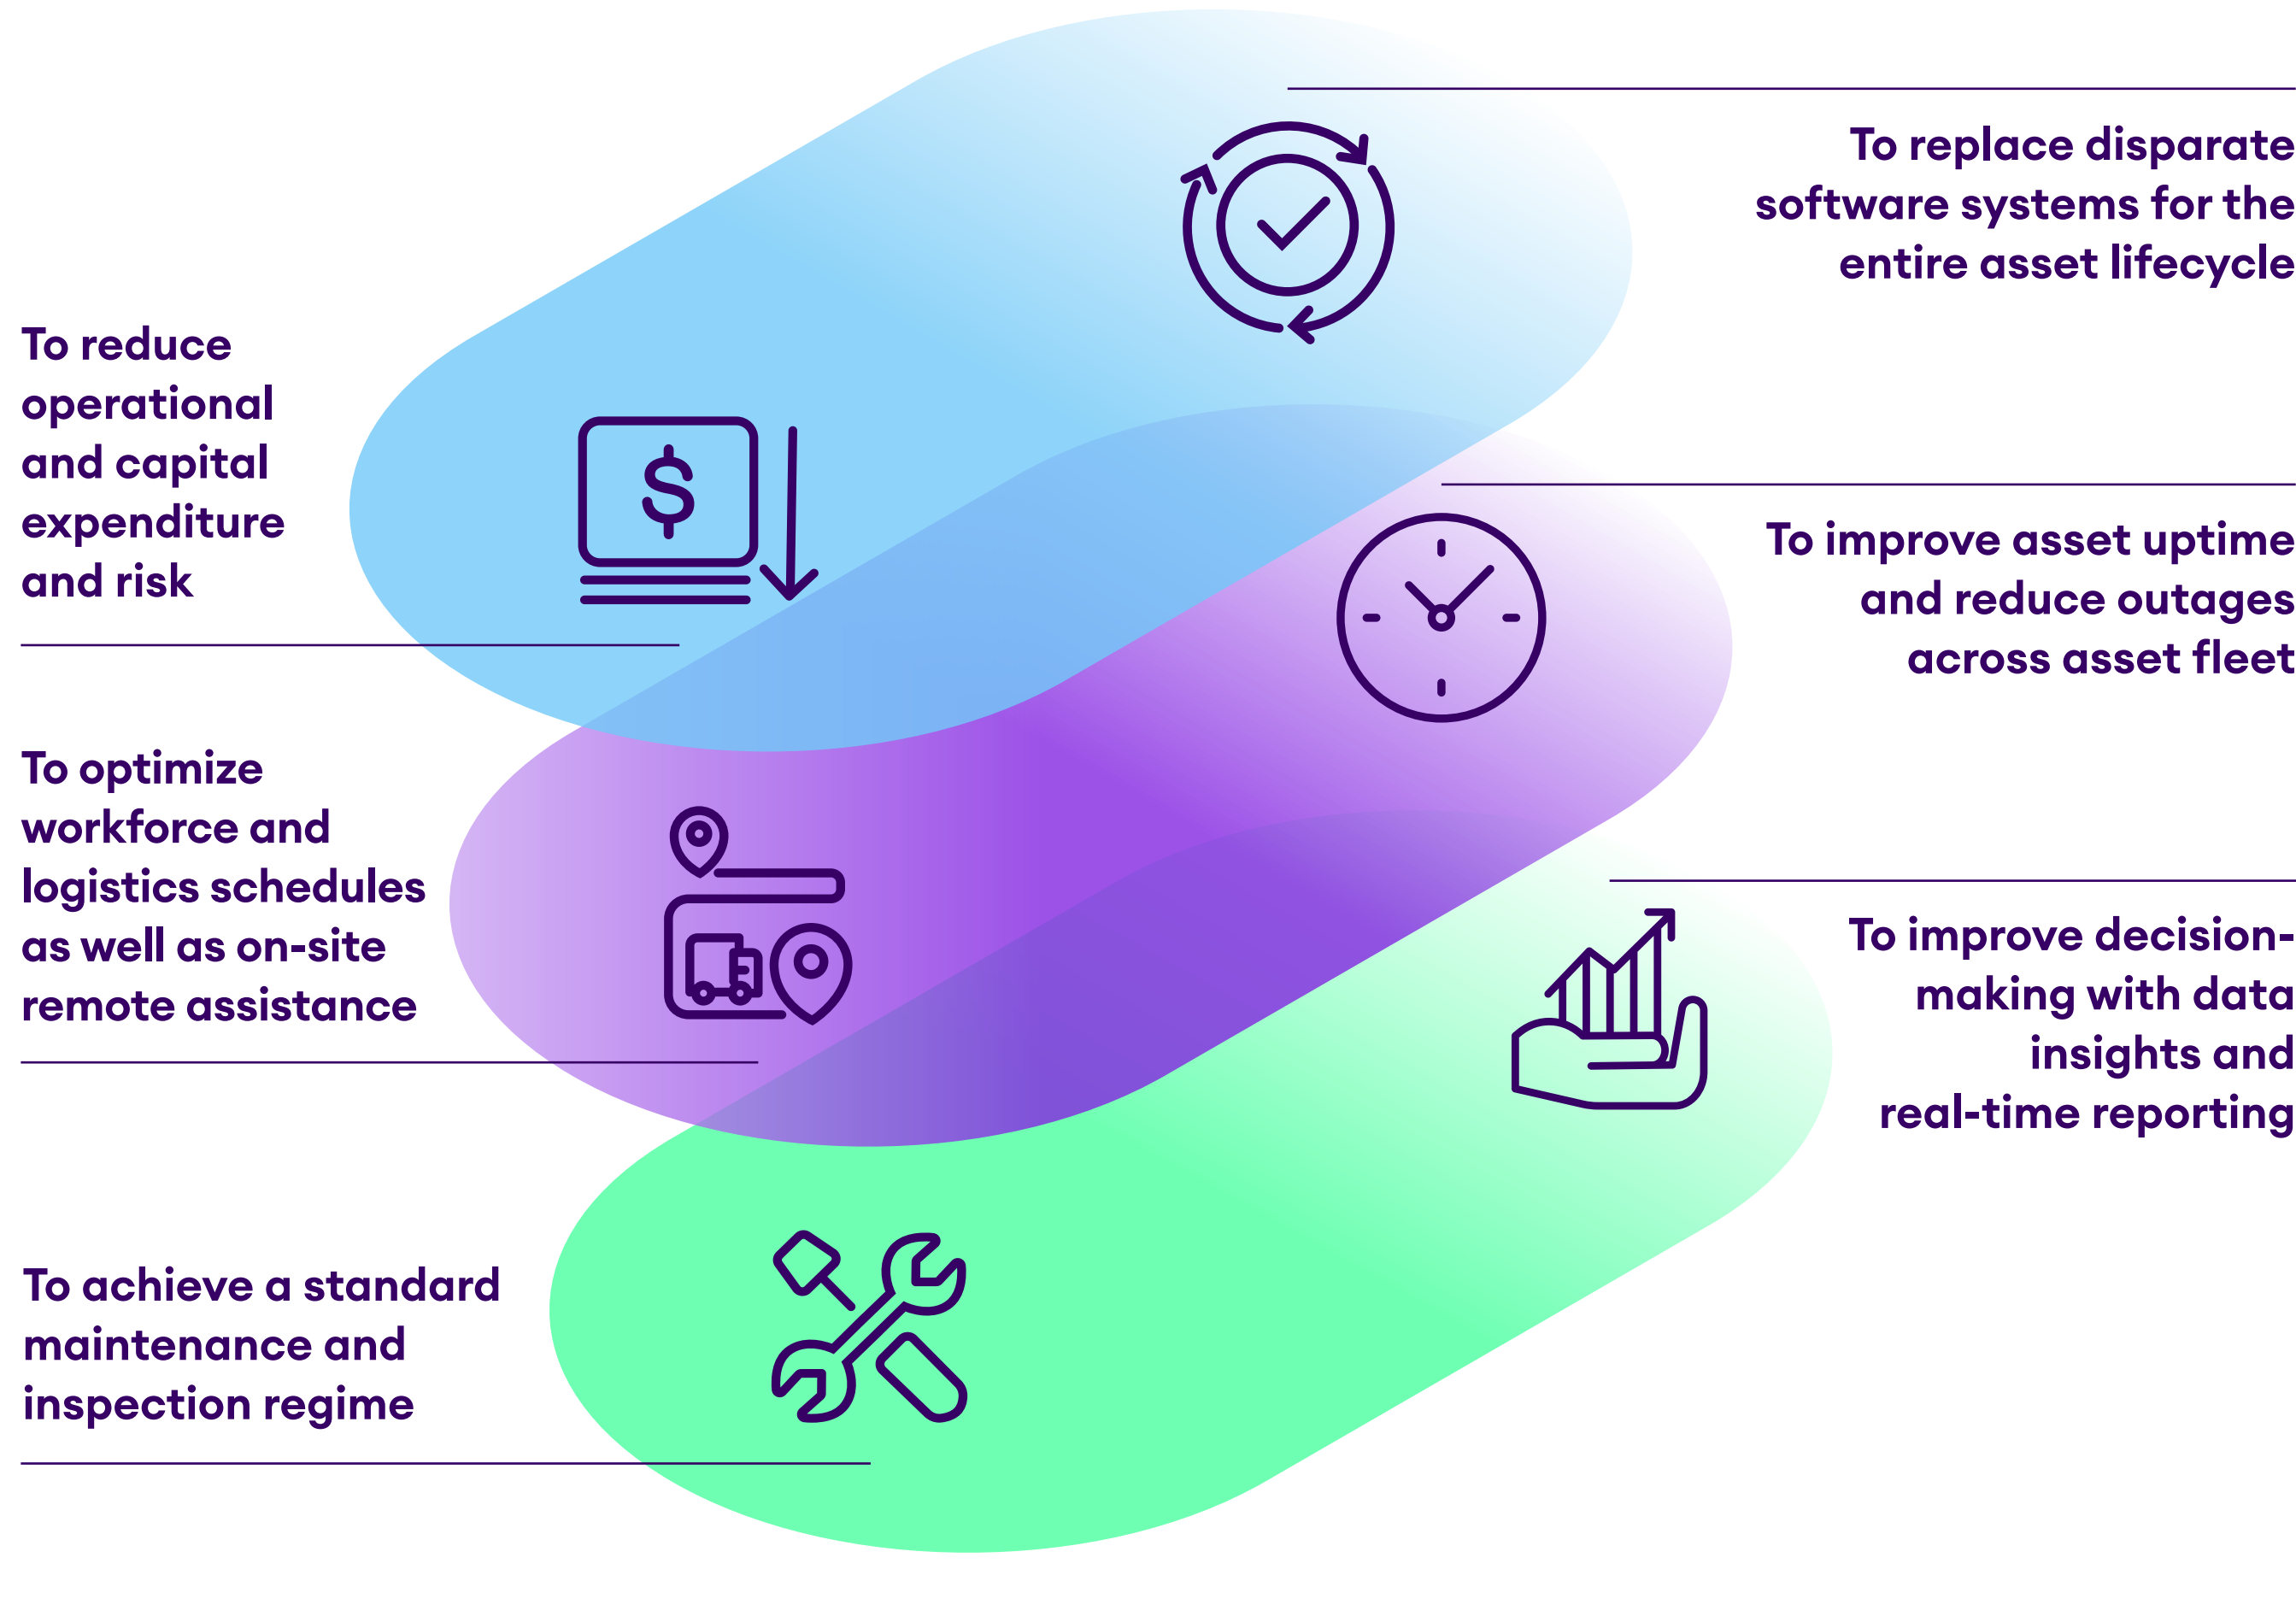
To replace disparate software systems for the entire asset lifecycle

To reduce operational and capital expenditure and risk

$

To improve asset uptime and reduce outages across asset fleet

To optimize workforce and logistics schedules as well as on-site remote assistance

To improve decision-making with data insights and real-time reporting

To achieve a standard maintenance and inspection regime